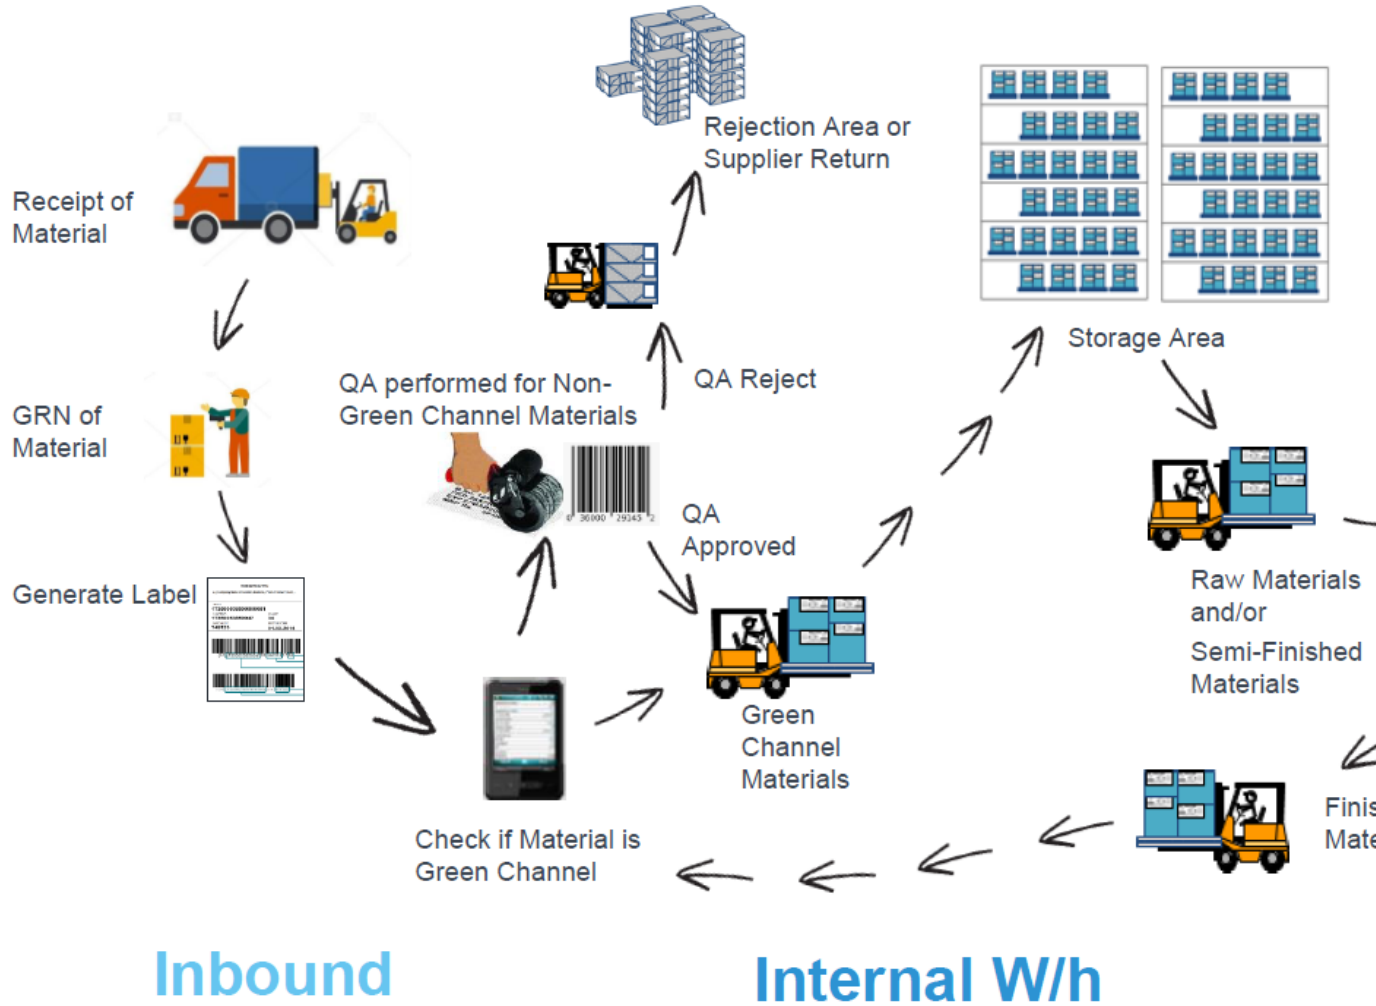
Receipt of Material

GRN of Material

Generate Label

QA performed for Non-Green Channel Materials

Rejection Area or Supplier Return

QA Reject

QA Approved

Green Channel Materials

Check if Material is Green Channel

Storage Area

Raw Materials and/or

Semi-Finished Materials

Finis Mate

Inbound

Internal W/h